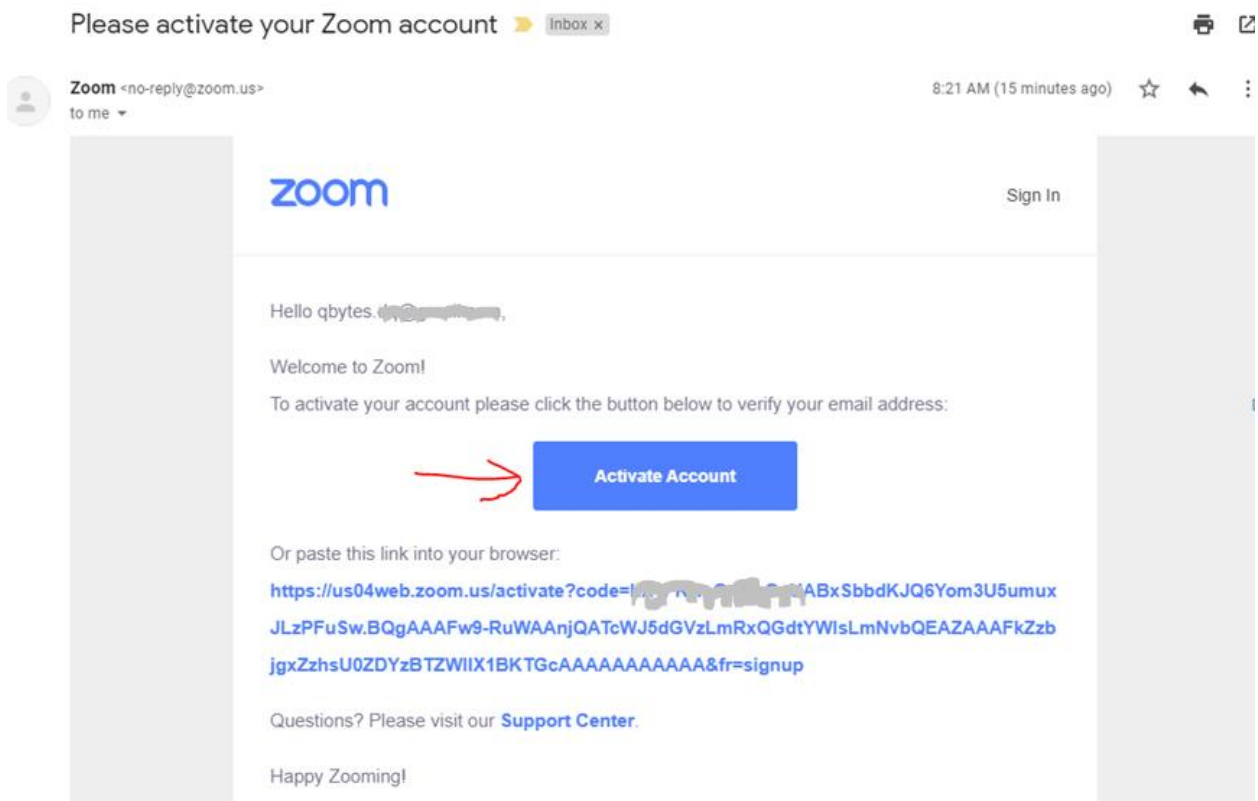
Please activate your Zoom account Inbox ×

Zoom <no-reply@zoom.us>
to me

8:21 AM (15 minutes ago)

zoom

Sign In

Hello qbytes.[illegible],

Welcome to Zoom!

To activate your account please click the button below to verify your email address:

Activate Account

Or paste this link into your browser:

https://us04web.zoom.us/activate?code=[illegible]ABxSbbdKJQ6Yom3U5umuxJLzPFuSw.BQgAAAFw9-RuWAAnjQATcWJ5dGVzLmRxQGdtYWlsLmNvbQEAZAAAFkZzbjgxZzhsU0ZDYzBTZWlIX1BKTGcAAAAAAAAAAA&fr=signup

Questions? Please visit our Support Center.

Happy Zooming!